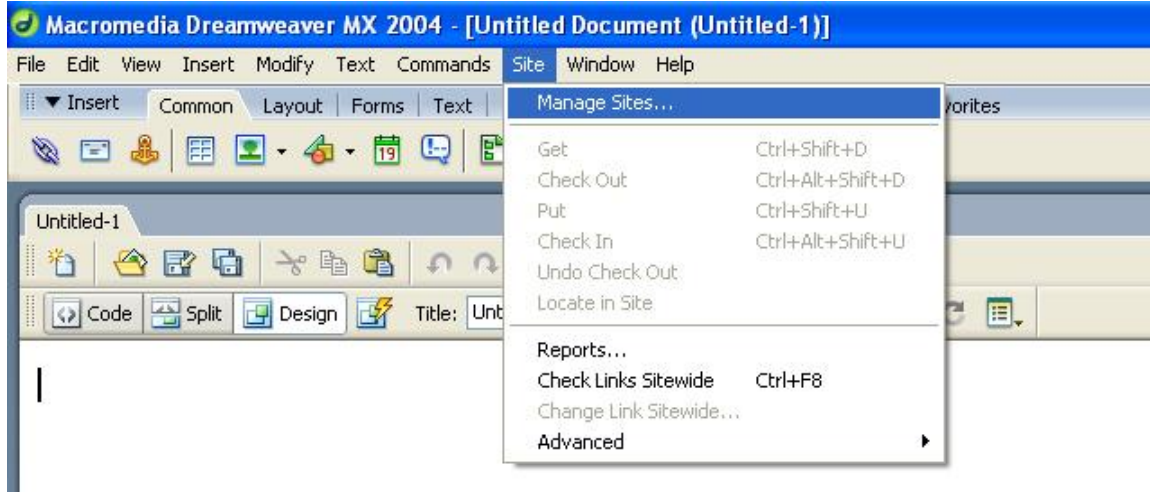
Macromedia Dreamweaver MX 2004 - [Untitled Document (Untitled-1)]

File Edit View Insert Modify Text Commands Site Window Help

▼ Insert Common Layout Forms Text

vorites

Untitled-1

Code Split Design Title: Unt

Manage Sites...

| | |
|---|---|
| Get | Ctrl+Shift+D |
| Check Out | Ctrl+Alt+Shift+D |
| Put | Ctrl+Shift+U |
| Check In | Ctrl+Alt+Shift+U |
| Undo Check Out | |
| Locate in Site | |

| | |
|---|---|
| Reports... | |
| Check Links Sitewide | Ctrl+F8 |
| Change Link Sitewide... | |
| Advanced | |